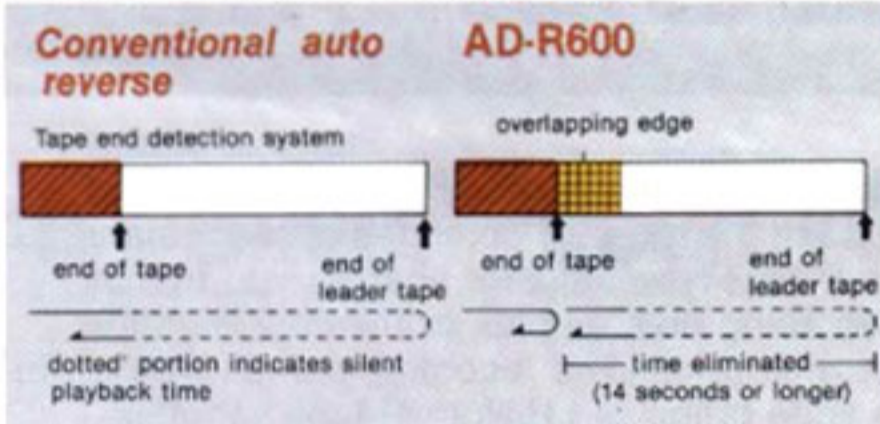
Conventional auto reverse

AD-R600

Tape end detection system

overlapping edge

end of tape

end of leader tape

end of tape

end of leader tape

dotted' portion indicates silent playback time

time eliminated (14 seconds or longer)